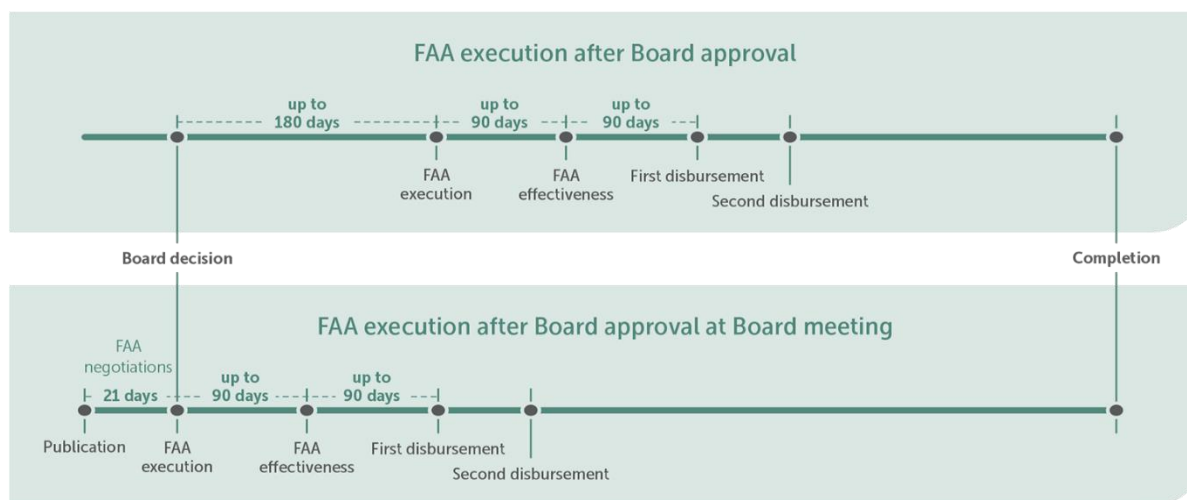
FAA execution after Board approval

up to 180 days

up to 90 days

up to 90 days

FAA execution

FAA effectiveness

First disbursement

Second disbursement

Board decision

Completion

FAA execution after Board approval at Board meeting

FAA negotiations

21 days

up to 90 days

up to 90 days

Publication

FAA execution

FAA effectiveness

First disbursement

Second disbursement